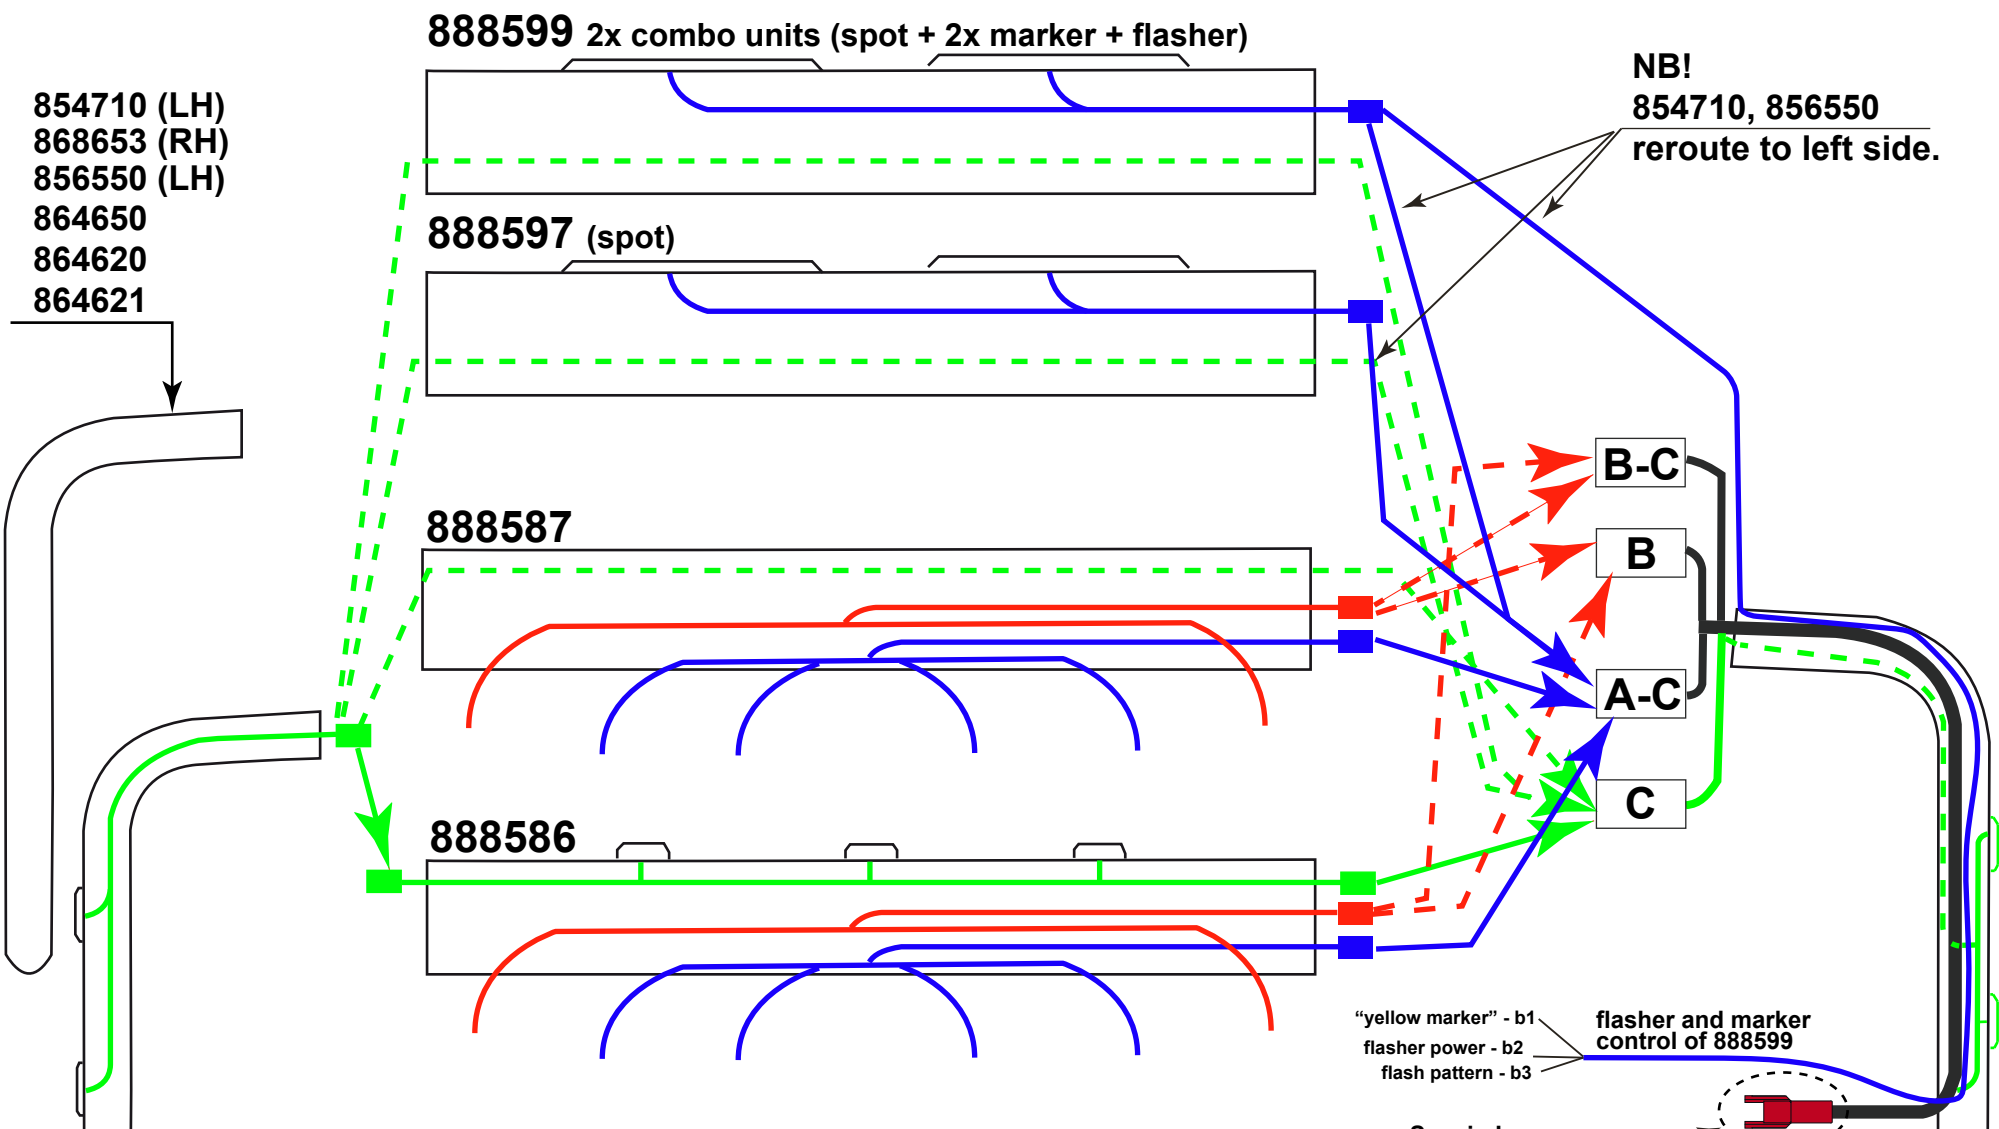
888599 2x combo units (spot + 2x marker + flasher)

NB!
854710, 856550
reroute to left side.

854710 (LH)
868653 (RH)
856550 (LH)
864650
864620
864621

888597 (spot)

888587

B-C
B
A-C
C

888586

"yellow marker" - b1
flasher power - b2
flash pattern - b3

flasher and marker control of 888599

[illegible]